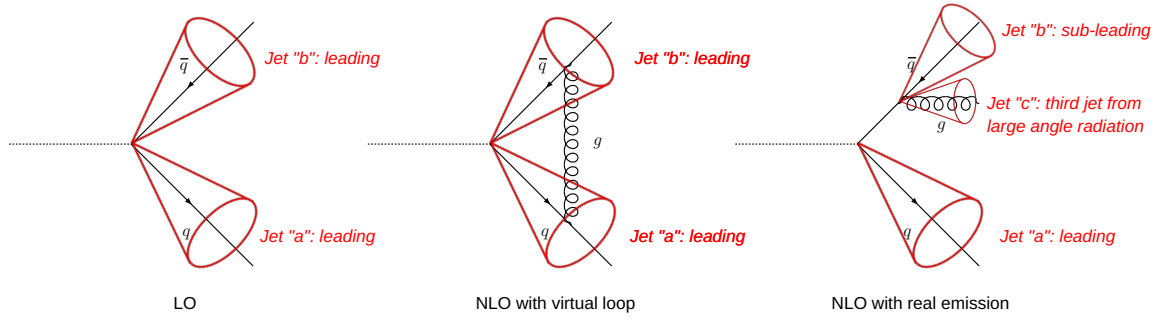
$\bar{q}$

Jet "b": leading

$q$

Jet "a": leading

LO

$\bar{q}$

Jet "b": leading

$g$

$q$

Jet "a": leading

NLO with virtual loop

Jet "b": sub-leading

$\bar{q}$

Jet "c": third jet from large angle radiation

$g$

$q$

Jet "a": leading

NLO with real emission